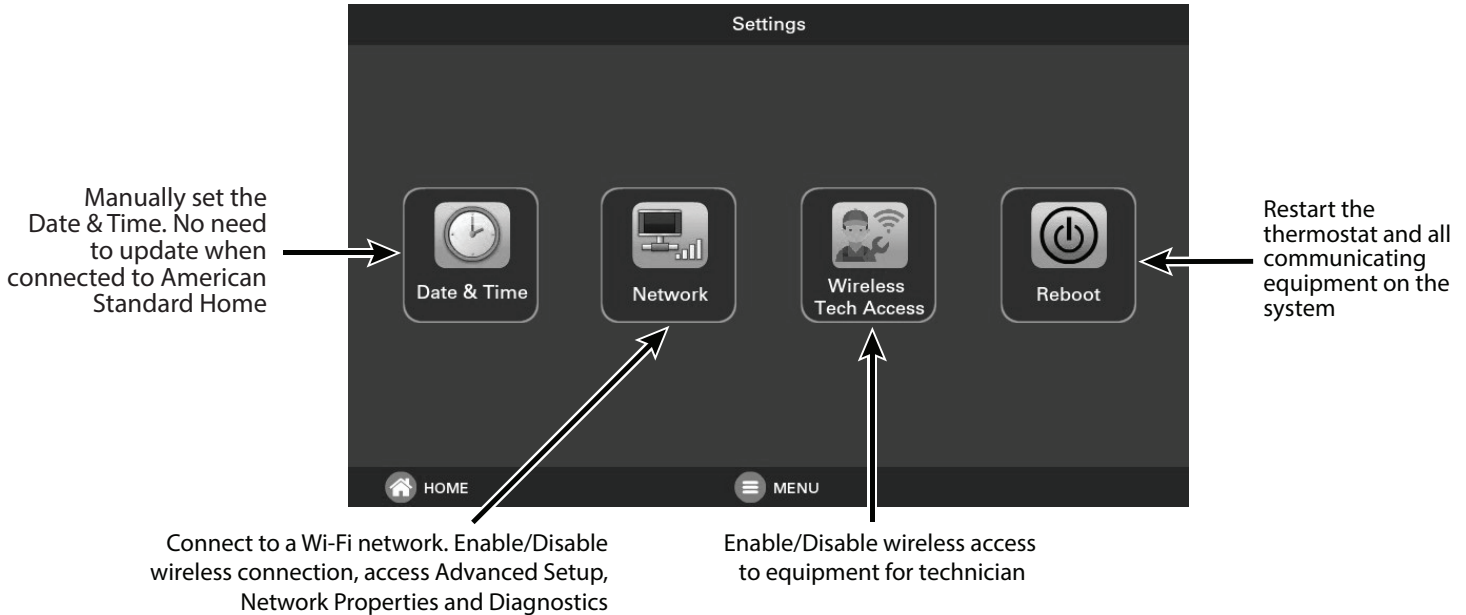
Settings

Manually set the Date & Time. No need to update when connected to American Standard Home

Date & Time

Network

Wireless Tech Access

Reboot

Restart the thermostat and all communicating equipment on the system

HOME

MENU

Connect to a Wi-Fi network. Enable/Disable wireless connection, access Advanced Setup, Network Properties and Diagnostics

Enable/Disable wireless access to equipment for technician